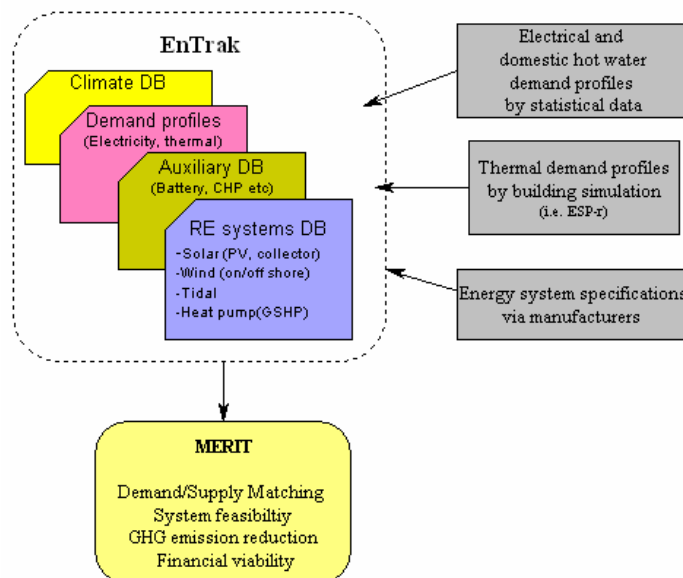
EnTrak

Climate DB

Demand profiles
(Electricity, thermal)

Auxiliary DB
(Battery, CHP etc)

RE systems DB
-Solar (PV, collector)
-Wind (on/off shore)
-Tidal
-Heat pump(GSHP)

Electrical and domestic hot water demand profiles by statistical data

Thermal demand profiles by building simulation (i.e. ESP-r)

Energy system specifications via manufacturers

MERIT

Demand/Supply Matching
System feasibiltiy
GHG emission reduction
Financial viability